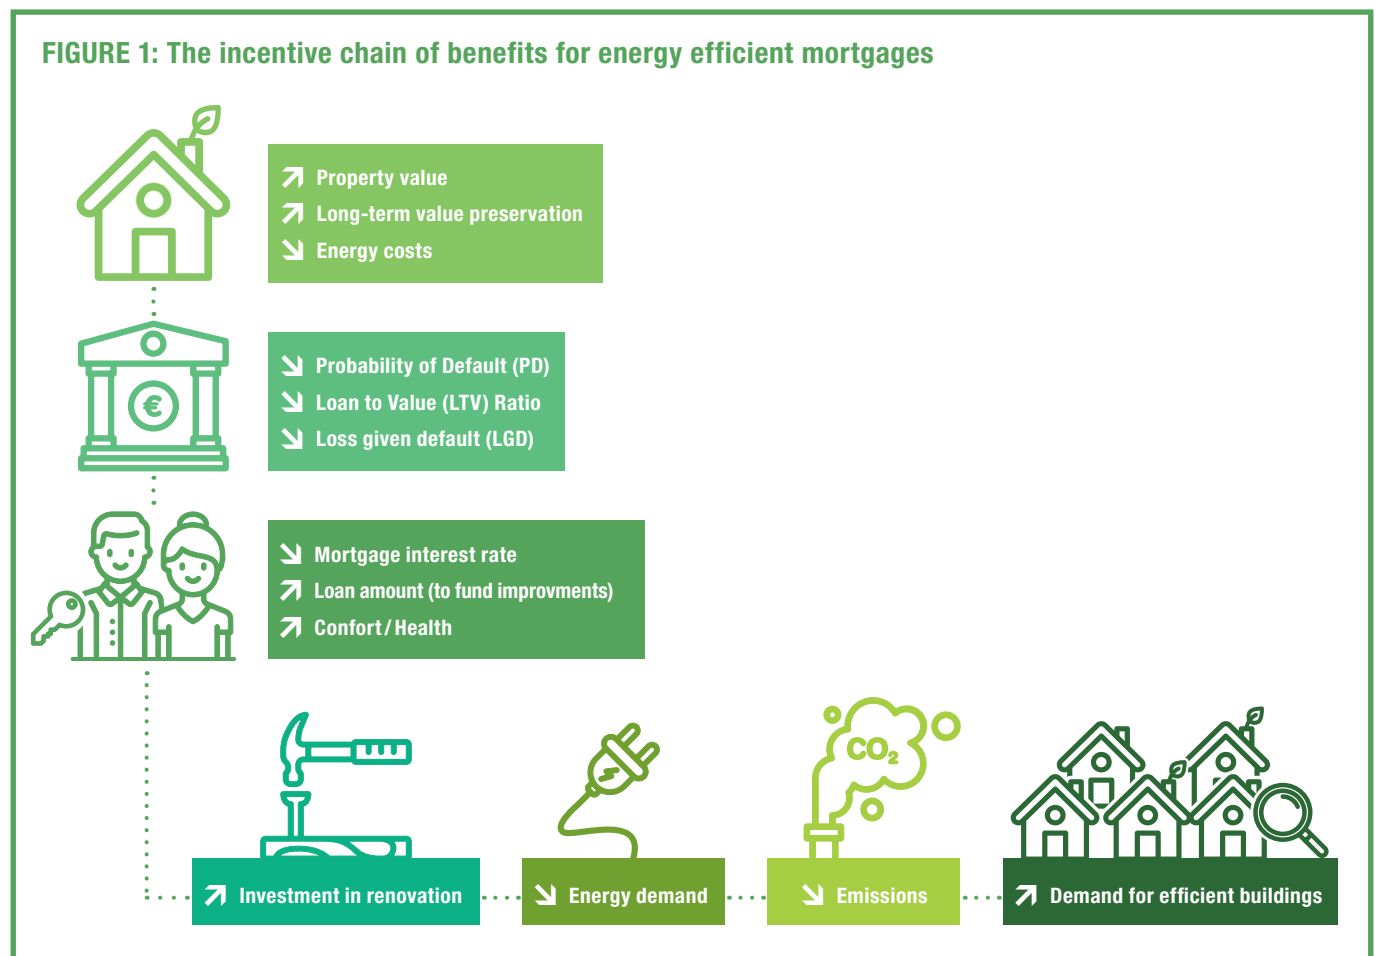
FIGURE 1: The incentive chain of benefits for energy efficient mortgages

↗ Property value
↗ Long-term value preservation
↘ Energy costs

↘ Probability of Default (PD)
↘ Loan to Value (LTV) Ratio
↘ Loss given default (LGD)

↘ Mortgage interest rate
↗ Loan amount (to fund improvments)
↗ Confort / Health

$CO_2$

↗ Investment in renovation

↘ Energy demand

↘ Emissions

↗ Demand for efficient buildings